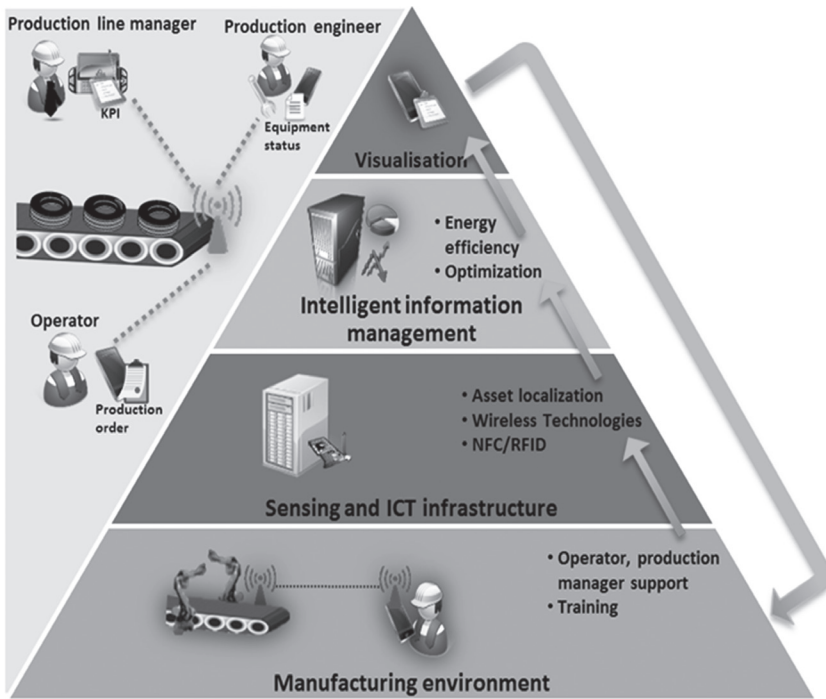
Production line manager

Production engineer

KPI

Equipment status

Operator

Production order

Visualisation

• Energy efficiency
• Optimization

Intelligent information management

• Asset localization
• Wireless Technologies
• NFC/RFID

Sensing and ICT infrastructure

• Operator, production manager support
• Training

Manufacturing environment